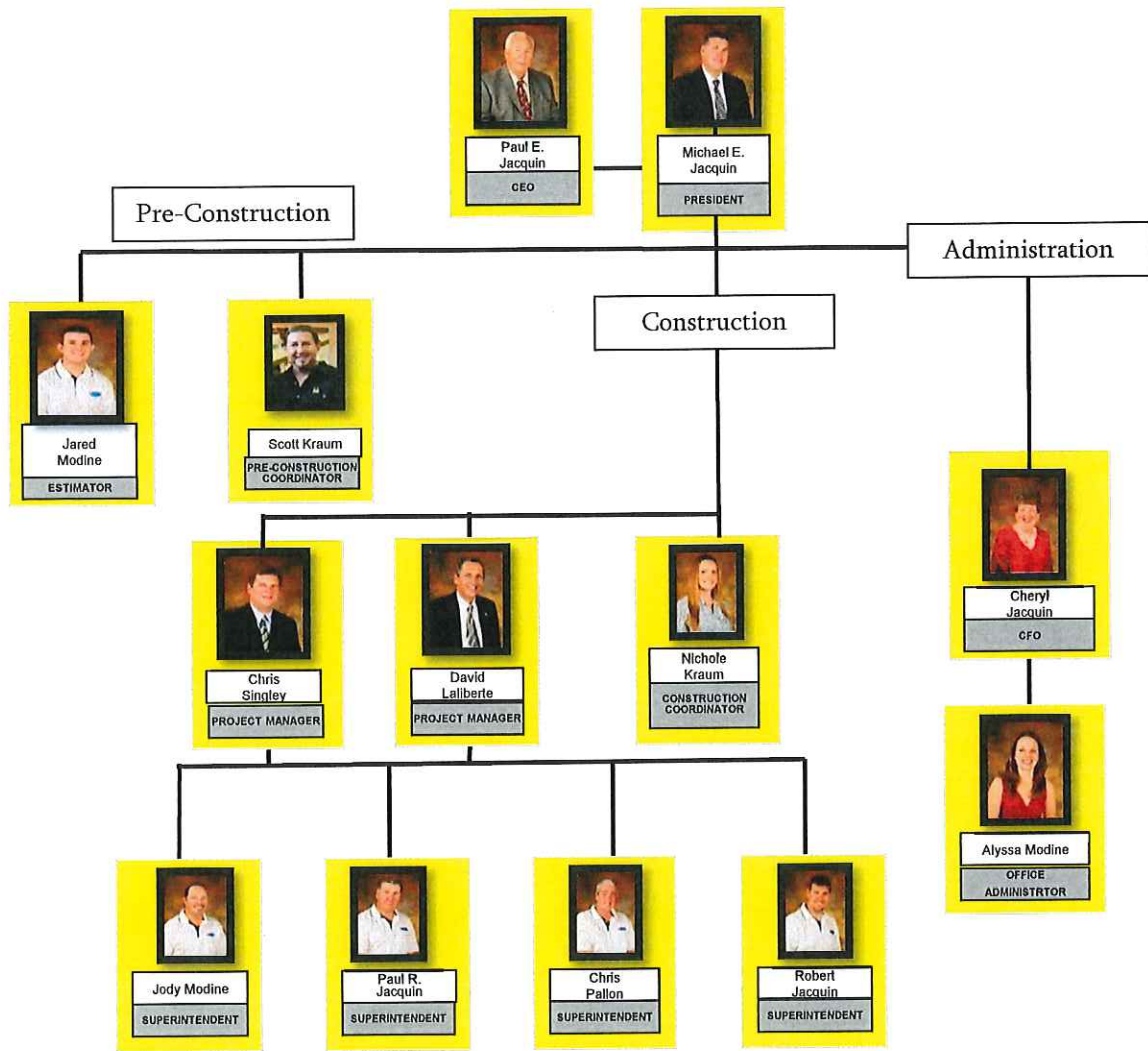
Paul E. Jacquin
CEO

Michael E. Jacquin
PRESIDENT

Pre-Construction

Administration

Construction

Jared Modine
ESTIMATOR

Scott Kraum
PRE-CONSTRUCTION COORDINATOR

Cheryl Jacquin
CFO

Chris Singley
PROJECT MANAGER

David Laliberte
PROJECT MANAGER

Nichole Kraum
CONSTRUCTION COORDINATOR

Alyssa Modine
OFFICE ADMINISTRTOR

Jody Modine
SUPERINTENDENT

Paul R. Jacquin
SUPERINTENDENT

Chris Pallon
SUPERINTENDENT

Robert Jacquin
SUPERINTENDENT